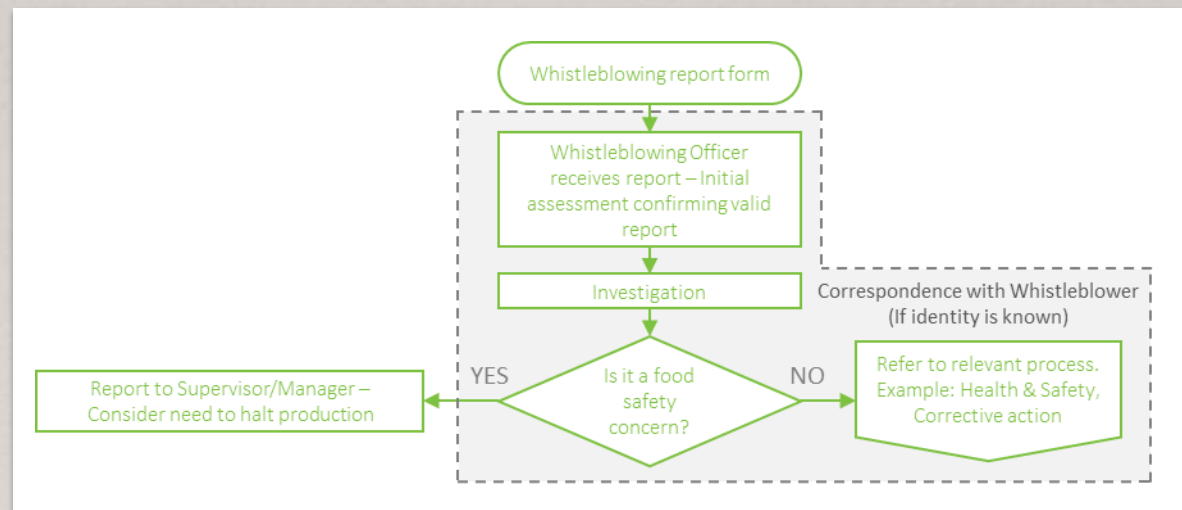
Whistleblowing report form

Whistleblowing Officer receives report – Initial assessment confirming valid report

Investigation

Correspondence with Whistleblower (If identity is known)

YES

Is it a food safety concern?

NO

Report to Supervisor/Manager – Consider need to halt production

Refer to relevant process. Example: Health & Safety, Corrective action